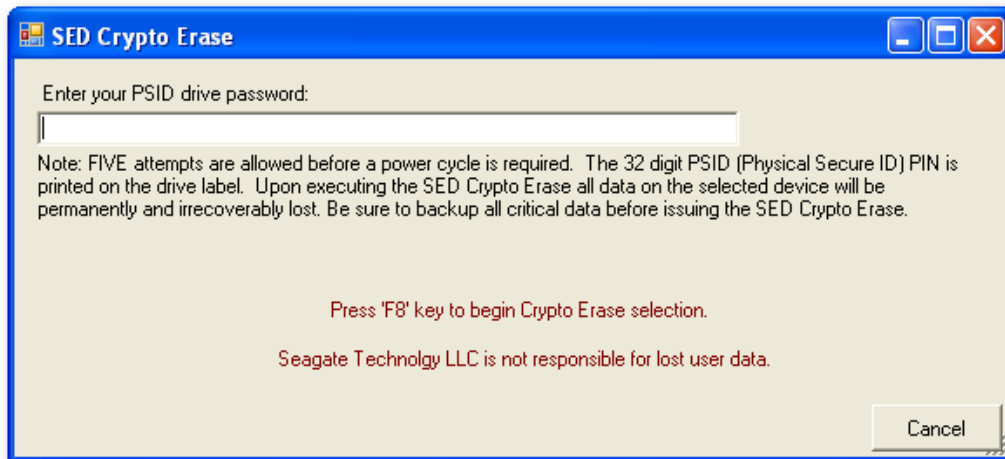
SED Crypto Erase

Enter your PSID drive password:

Note: FIVE attempts are allowed before a power cycle is required. The 32 digit PSID (Physical Secure ID) PIN is printed on the drive label. Upon executing the SED Crypto Erase all data on the selected device will be permanently and irrecoverably lost. Be sure to backup all critical data before issuing the SED Crypto Erase.

Press 'F8' key to begin Crypto Erase selection.

Seagate Technolgy LLC is not responsible for lost user data.

Cancel